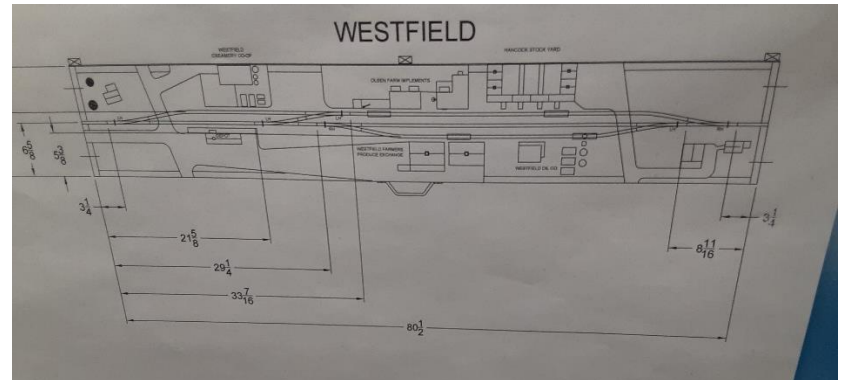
WESTFIELD

WESTFIELD CREAMERY CO-OP

HANCOCK STOCK YARD

OLSEN FARM IMPLEMENTS

WESTFIELD FARMERS PRODUCE EXCHANGE

WESTFIELD OIL CO.

$6\frac{5}{8}$

$5\frac{3}{8}$

$3\frac{1}{4}$

$21\frac{5}{8}$

$29\frac{1}{4}$

$33\frac{7}{16}$

$80\frac{1}{2}$

$8\frac{11}{16}$

$3\frac{1}{4}$